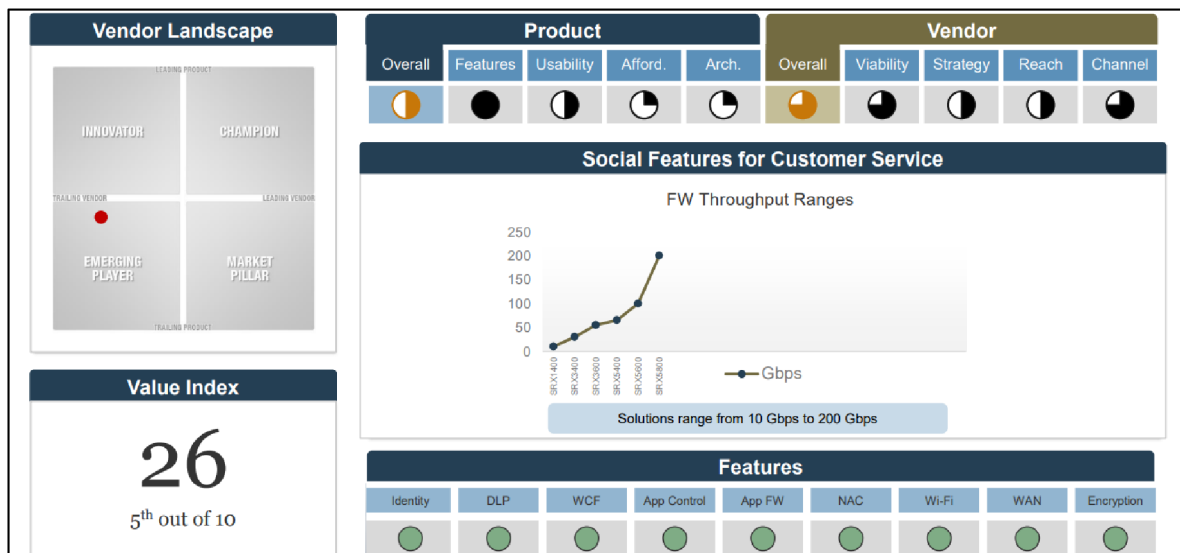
Vendor Landscape

LEADING PRODUCT

INNOVATOR

CHAMPION

TRAILING VENDOR

LEADING VENDOR

EMERGING PLAYER

MARKET PILLAR

TRAILING PRODUCT

Value Index

26

$5^{th}$ out of 10

Product

Overall | Features | Usability | Afford. | Arch.

Vendor

Overall | Viability | Strategy | Reach | Channel

Social Features for Customer Service

FW Throughput Ranges

250
200
150
100
50
0

SRX1400
SRX3400
SRX3600
SRX5400
SRX5600
SRX5800

Gbps

Solutions range from 10 Gbps to 200 Gbps

Features

| Identity | DLP | WCF | App Control | App FW | NAC | Wi-Fi | WAN | Encryption |
|---|---|---|---|---|---|---|---|---|